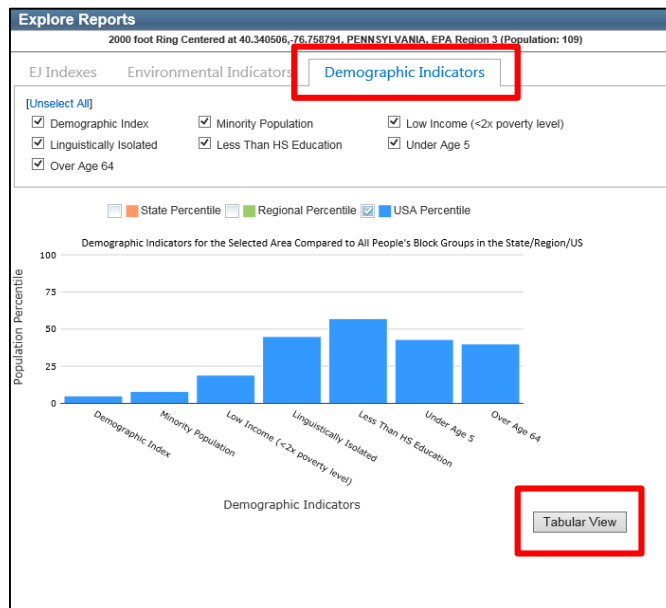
Explore Reports

2000 foot Ring Centered at 40.340506,-76.758791, PENNSYLVANIA, EPA Region 3 (Population: 109)

EJ Indexes | Environmental Indicators | Demographic Indicators

[Unselect All]

Demographic Index
Minority Population
Low Income (<2x poverty level)
Linguistically Isolated
Less Than HS Education
Under Age 5
Over Age 64

State Percentile | Regional Percentile | USA Percentile

Demographic Indicators for the Selected Area Compared to All People's Block Groups in the State/Region/US

Population Percentile

100
75
50
25
0

Demographic Index
Minority Population
Low Income (<2x poverty level)
Linguistically Isolated
Less Than HS Education
Under Age 5
Over Age 64

Demographic Indicators

Tabular View